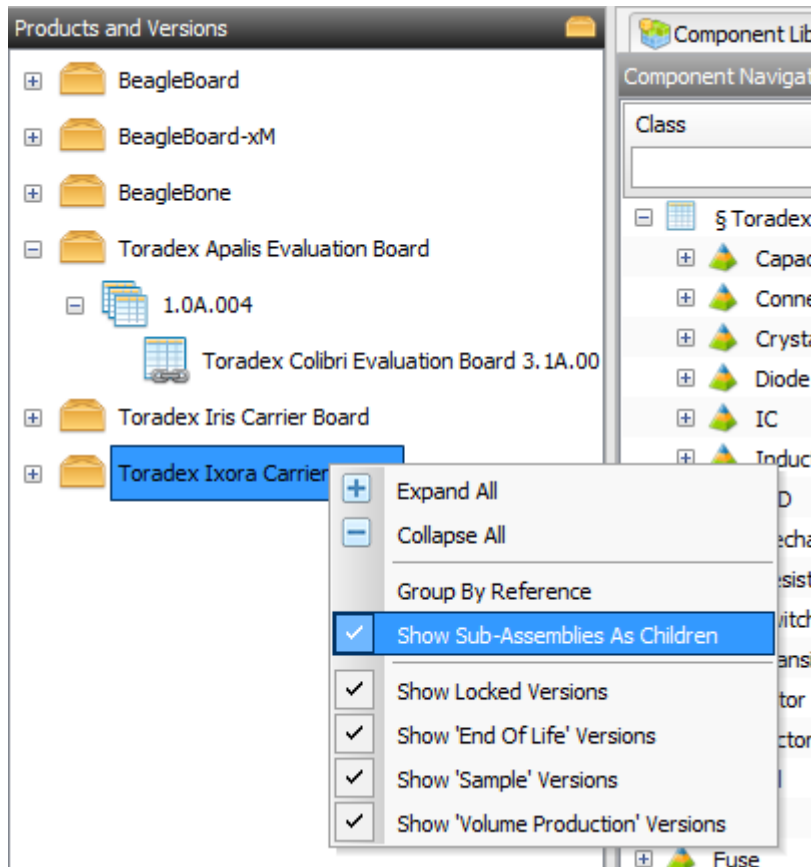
Products and Versions

BeagleBoard
BeagleBoard-xM
BeagleBone
Toradex Apalis Evaluation Board
1.0A.004
Toradex Colibri Evaluation Board 3.1A.00
Toradex Iris Carrier Board
Toradex Ixora Carrier

Component Lib
Component Navigat
Class
§ Toradex
Capac
Conne
Crysta
Diode
IC
Induc
D
echa
esist
itch
ansi
tor
ctor
Fuse

Expand All
Collapse All
Group By Reference
Show Sub-Assemblies As Children
Show Locked Versions
Show 'End Of Life' Versions
Show 'Sample' Versions
Show 'Volume Production' Versions